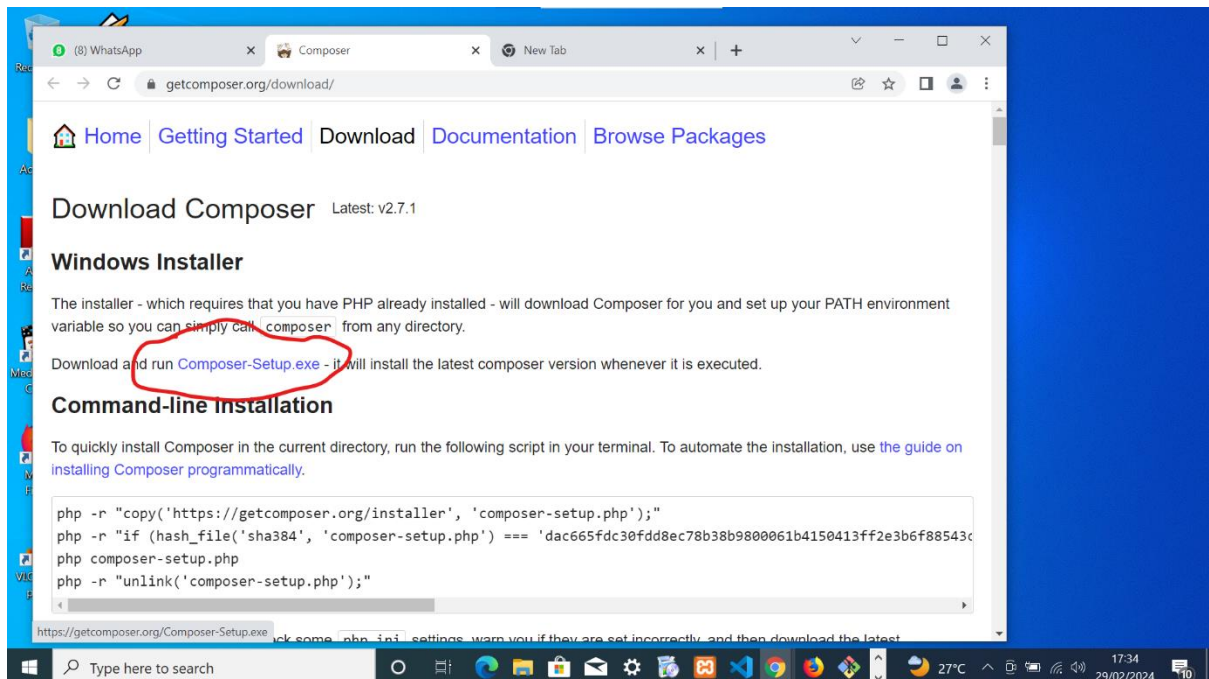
(8) WhatsApp
Composer
New Tab

getcomposer.org/download/

Home Getting Started Download Documentation Browse Packages

Download Composer Latest: v2.7.1

Windows Installer

The installer - which requires that you have PHP already installed - will download Composer for you and set up your PATH environment variable so you can simply call `composer` from any directory.

Download and run Composer-Setup.exe - it will install the latest composer version whenever it is executed.

Command-line installation

To quickly install Composer in the current directory, run the following script in your terminal. To automate the installation, use the guide on installing Composer programmatically.

```
php -r "copy('https://getcomposer.org/installer', 'composer-setup.php');"
php -r "if (hash_file('sha384', 'composer-setup.php') === 'dac665fdc30fdd8ec78b38b9800061b4150413ff2e3b6f88543c
php composer-setup.php
php -r "unlink('composer-setup.php');"
```

https://getcomposer.org/Composer-Setup.exe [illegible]ck some `php.ini` settings, warn you if they are set incorrectly, and then download the latest

Type here to search
27°C
17:34
29/02/2024
10